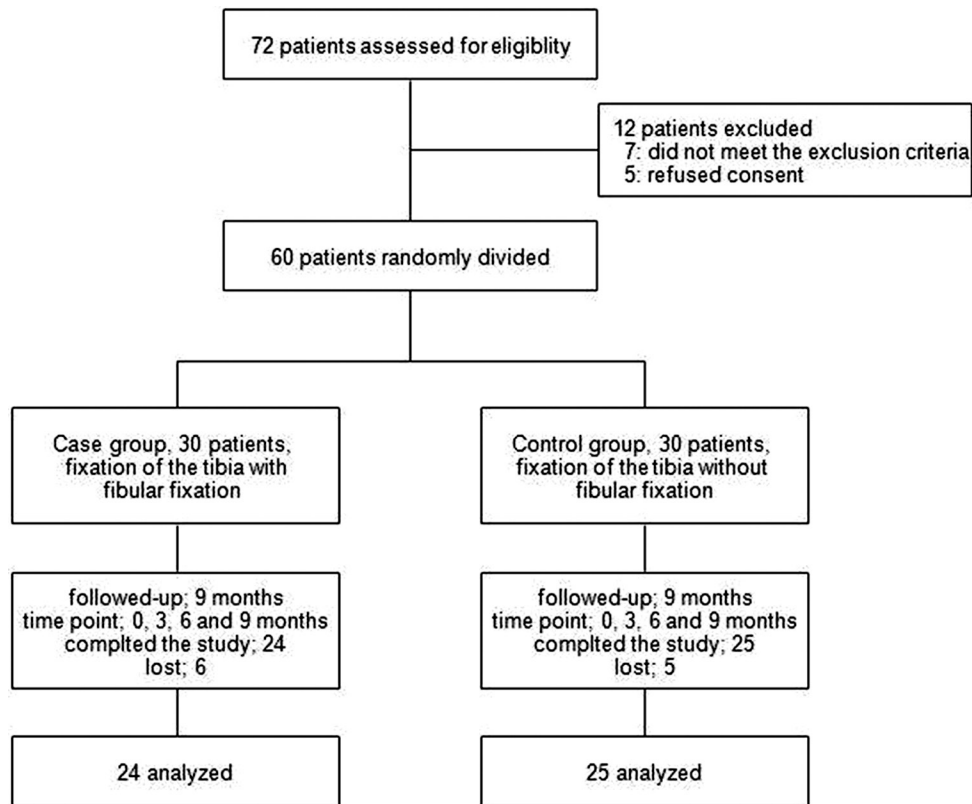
72 patients assessed for eligiblity

12 patients excluded
7: did not meet the exclusion criteria
5: refused consent

60 patients randomly divided

Case group, 30 patients, fixation of the tibia with fibular fixation

Control group, 30 patients, fixation of the tibia without fibular fixation

followed-up; 9 months
time point; 0, 3, 6 and 9 months
complted the study; 24
lost; 6

followed-up; 9 months
time point; 0, 3, 6 and 9 months
complted the study; 25
lost; 5

24 analyzed

25 analyzed